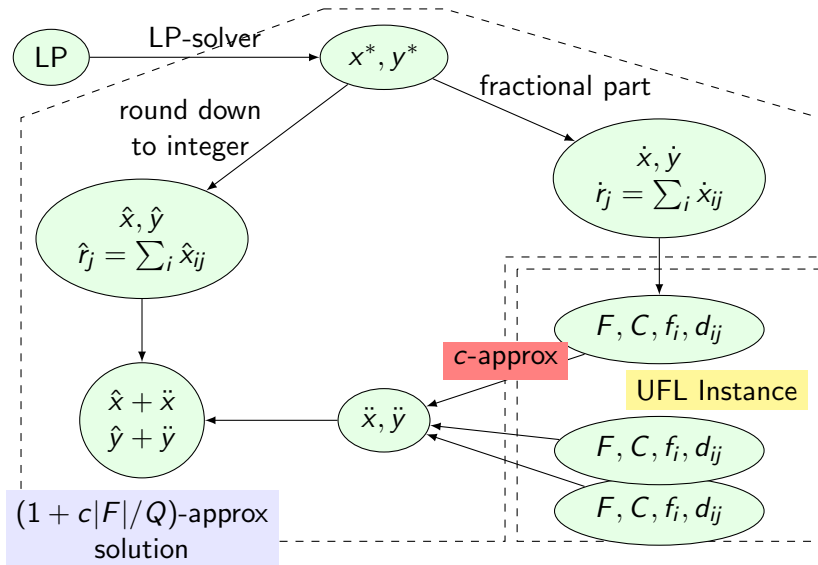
LP

LP-solver

$x^*, y^*$

round down to integer

fractional part

$\dot{x}, \dot{y}$
$\dot{r}_j = \sum_i \dot{x}_{ij}$

$\hat{x}, \hat{y}$
$\hat{r}_j = \sum_i \hat{x}_{ij}$

$F, C, f_i, d_{ij}$

$c$-approx

UFL Instance

$\hat{x} + \ddot{x}$
$\hat{y} + \ddot{y}$

$\ddot{x}, \ddot{y}$

$F, C, f_i, d_{ij}$

$F, C, f_i, d_{ij}$

$(1 + c|F|/Q)$-approx solution